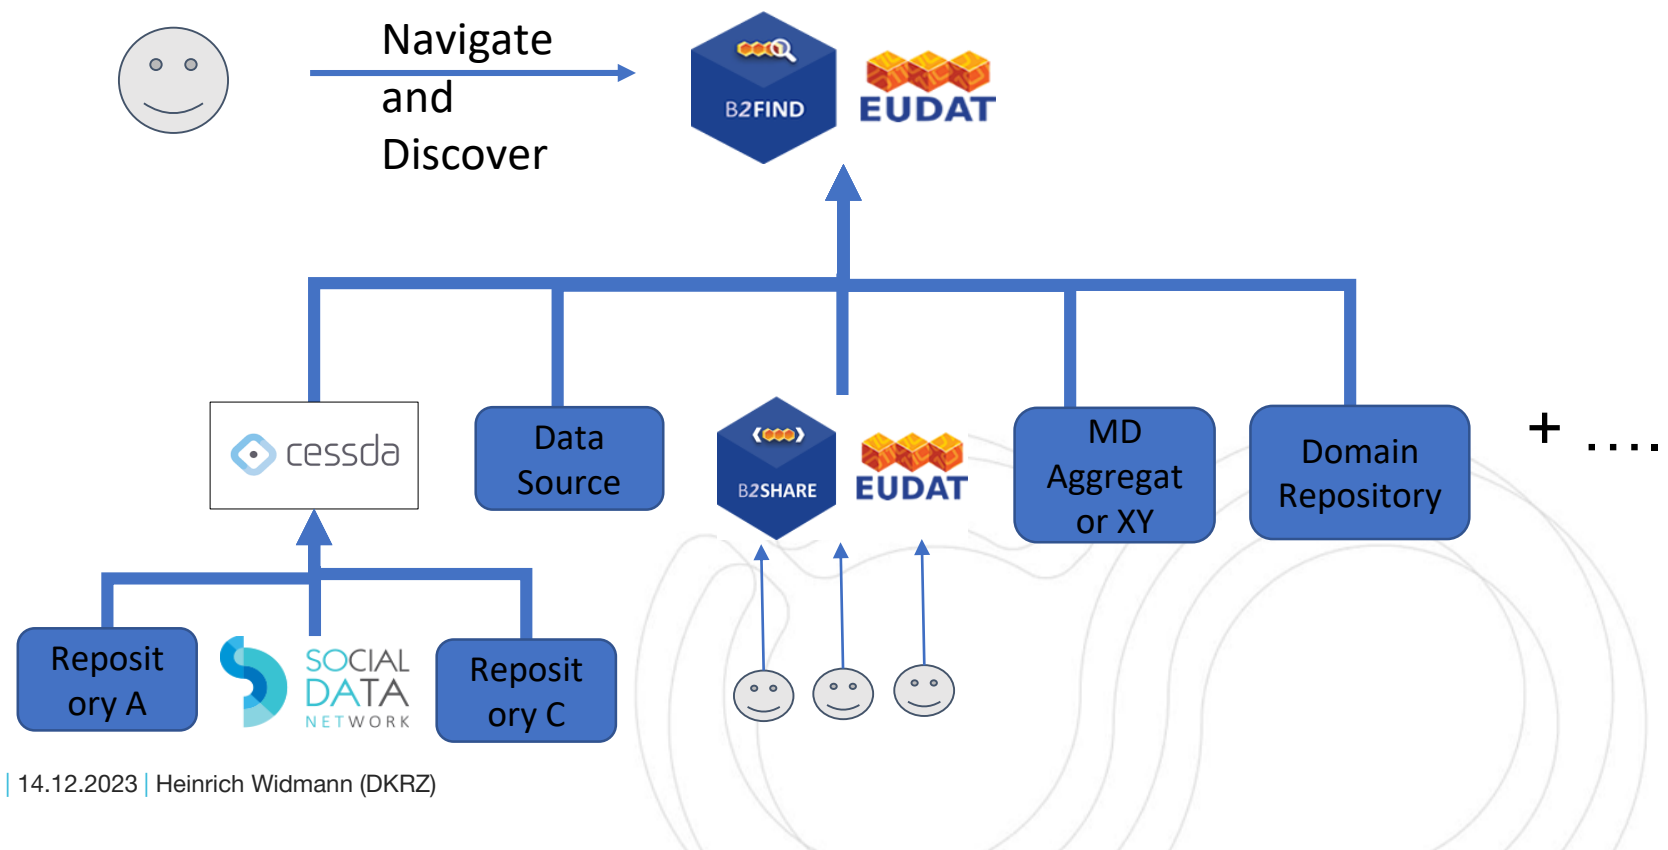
Navigate and Discover

B2FIND EUDAT

cessda

Data Source

B2SHARE EUDAT

MD Aggregator XY

Domain Repository

+ ....

Repository A

SOCIAL DATA NETWORK

Repository C

| 14.12.2023 | Heinrich Widmann (DKRZ)